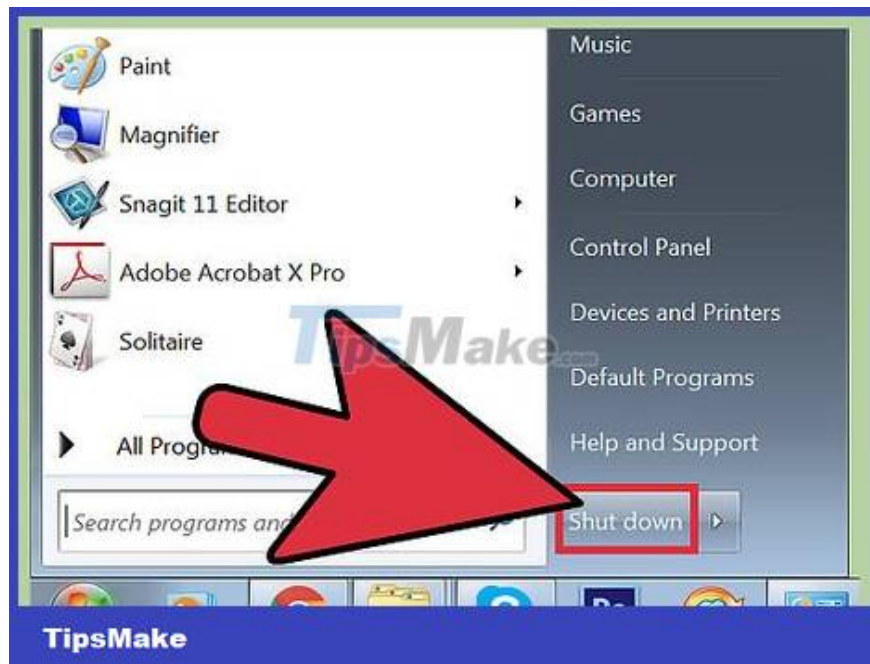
Paint
Magnifier
Snagit 11 Editor
Adobe Acrobat X Pro
Solitaire
All Progra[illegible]
Search programs and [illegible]

Music
Games
Computer
Control Panel
Devices and Printers
Default Programs
Help and Support
Shut down

TipsMake.com

TipsMake